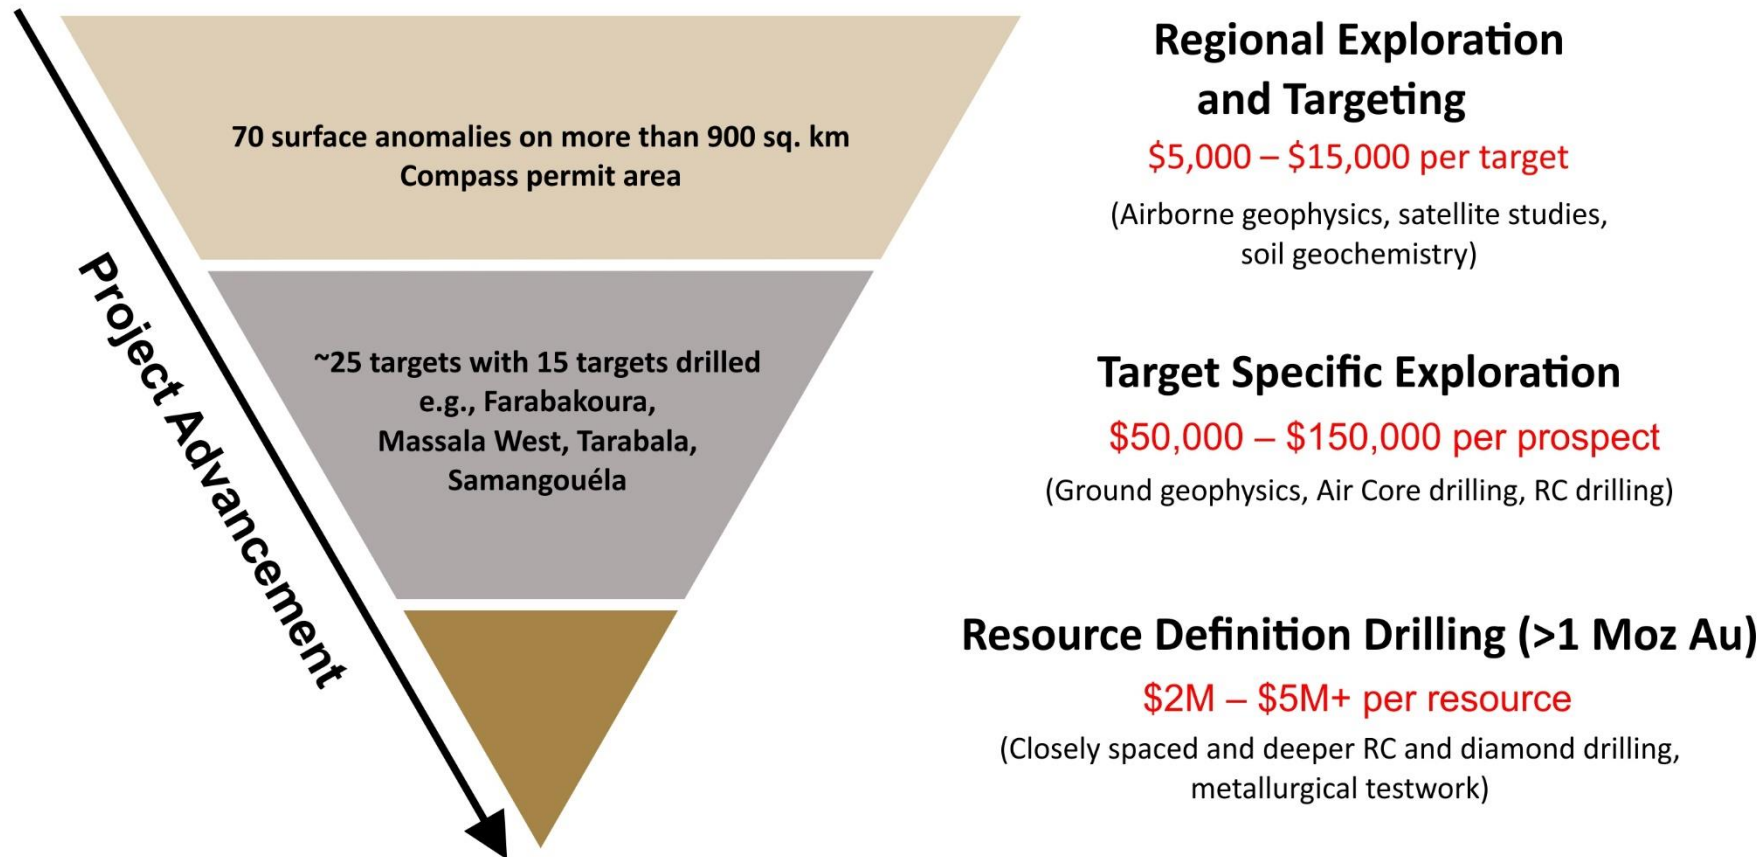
Project Advancement

70 surface anomalies on more than 900 sq. km Compass permit area

~25 targets with 15 targets drilled e.g., Farabakoura, Massala West, Tarabala, Samangouéla

Regional Exploration and Targeting

\$5,000 – \$15,000 per target

(Airborne geophysics, satellite studies, soil geochemistry)

Target Specific Exploration

\$50,000 – \$150,000 per prospect

(Ground geophysics, Air Core drilling, RC drilling)

Resource Definition Drilling (>1 Moz Au)

\$2M – \$5M+ per resource

(Closely spaced and deeper RC and diamond drilling, metallurgical testwork)